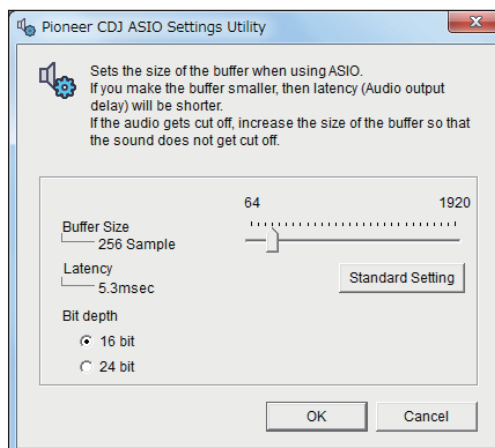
Pioneer CDJ ASIO Settings Utility

Sets the size of the buffer when using ASIO.
If you make the buffer smaller, then latency (Audio output delay) will be shorter.
If the audio gets cut off, increase the size of the buffer so that the sound does not get cut off.

64

1920

Buffer Size
256 Sample

Latency
5.3msec

Standard Setting

Bit depth
16 bit
24 bit

OK

Cancel